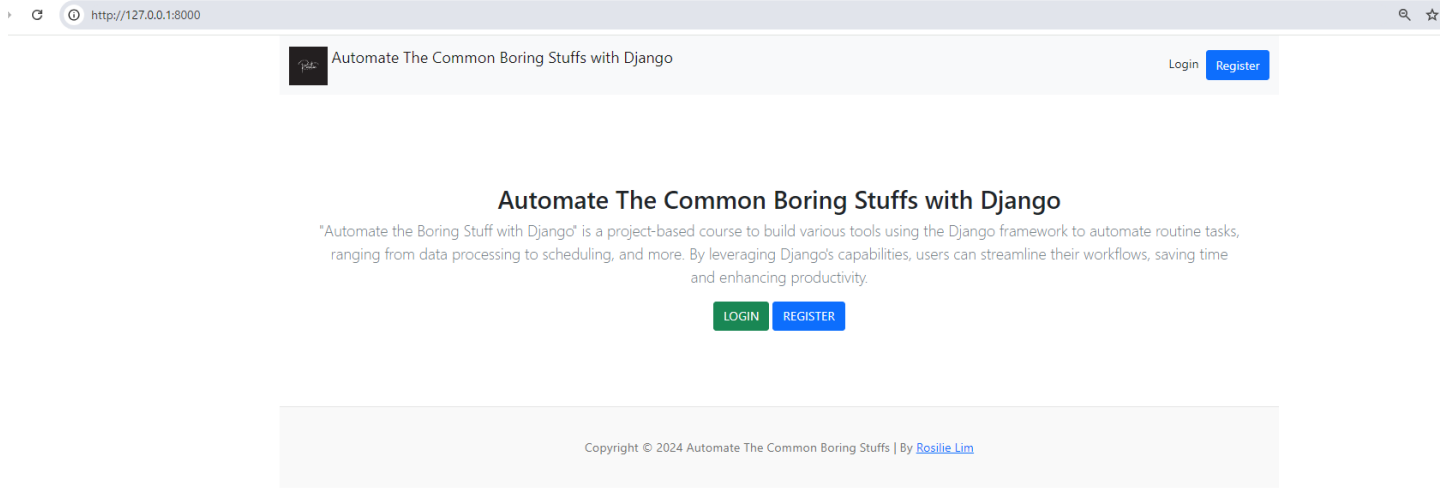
http://127.0.0.1:8000

Automate The Common Boring Stuffs with Django

Login Register

Automate The Common Boring Stuffs with Django

"Automate the Boring Stuff with Django" is a project-based course to build various tools using the Django framework to automate routine tasks, ranging from data processing to scheduling, and more. By leveraging Django's capabilities, users can streamline their workflows, saving time and enhancing productivity.

LOGIN REGISTER

Copyright © 2024 Automate The Common Boring Stuffs | By Rosilie Lim